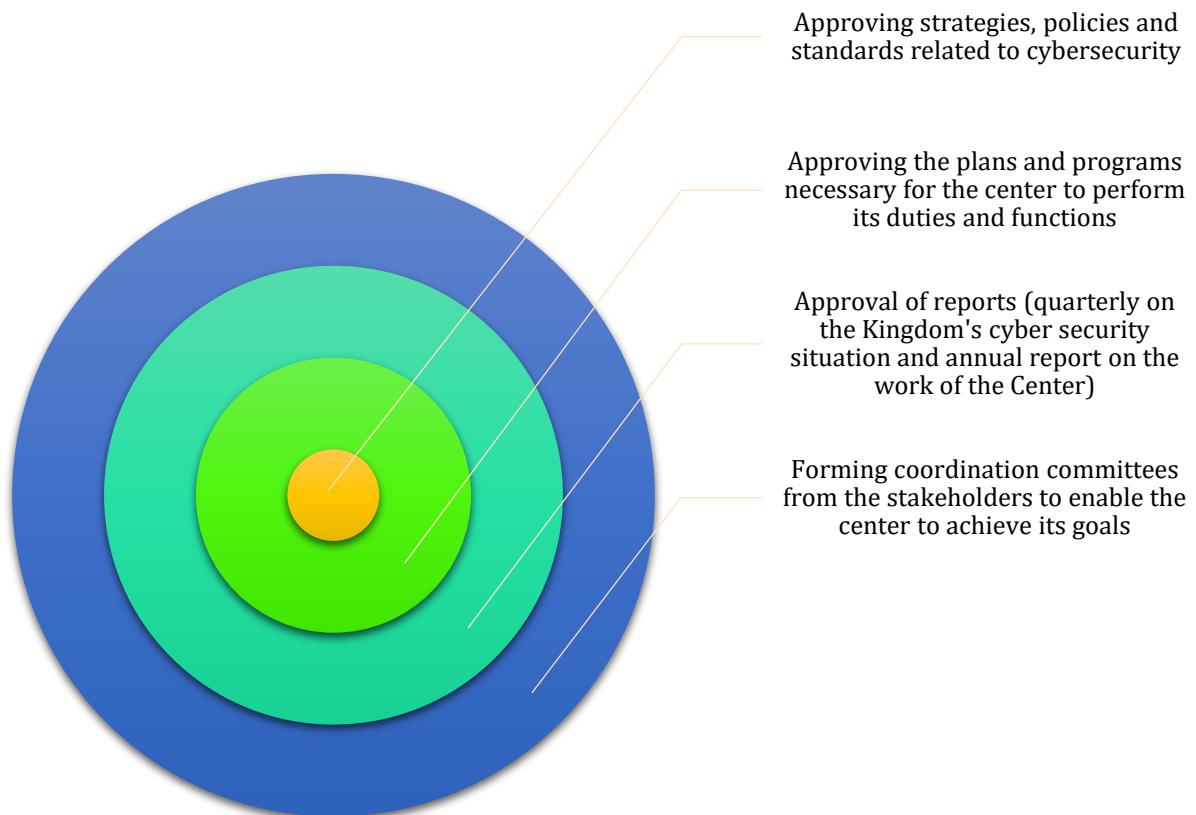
Approving strategies, policies and standards related to cybersecurity

Approving the plans and programs necessary for the center to perform its duties and functions

Approval of reports (quarterly on the Kingdom's cyber security situation and annual report on the work of the Center)

Forming coordination committees from the stakeholders to enable the center to achieve its goals